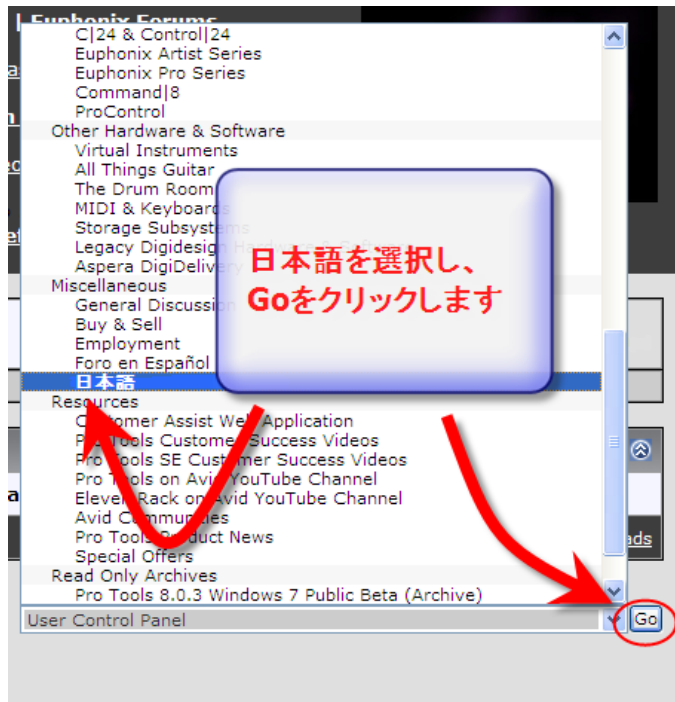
Euphonix Forums
C|24 & Control|24
Euphonix Artist Series
Euphonix Pro Series
Command|8
ProControl
Other Hardware & Software
Virtual Instruments
All Things Guitar
The Drum Room
MIDI & Keyboards
Storage Subsystems
Legacy Digidesign Ha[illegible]
Aspera DigiDelivery
Miscellaneous
General Discussion
Buy & Sell
Employment
Foro en Español
日本語
Resources
Customer Assist Web Application
Pro Tools Customer Success Videos
Pro Tools SE Customer Success Videos
Pro Tools on Avid YouTube Channel
Eleven Rack on Avid YouTube Channel
Avid Communities
Pro Tools Product News
Special Offers
Read Only Archives
Pro Tools 8.0.3 Windows 7 Public Beta (Archive)
User Control Panel
Go

日本語を選択し、
Goをクリックします